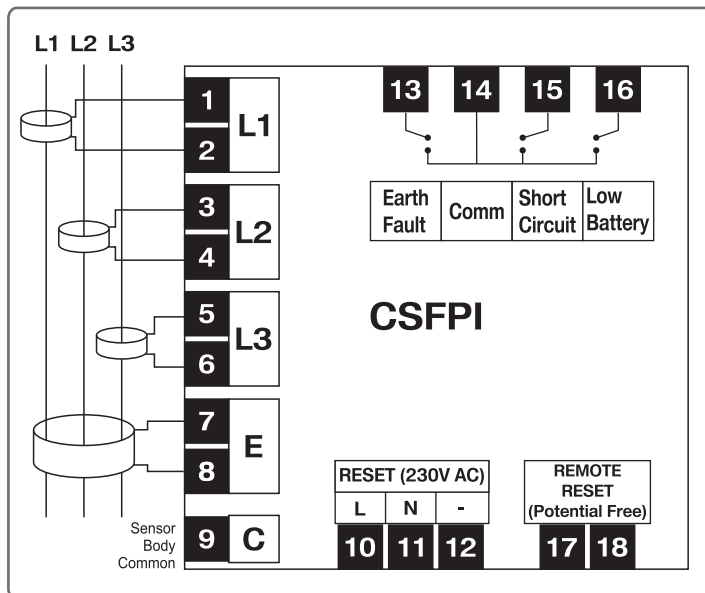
L1 L2 L3

1
2
L1

3
4
L2

5
6
L3

7
8
E

Sensor Body Common
9
C

13 14 15 16

| Earth Fault | Comm | Short Circuit | Low Battery |
|---|---|---|---|

CSFPI

RESET (230V AC)
L N -
10 11 12

REMOTE RESET (Potential Free)
17 18